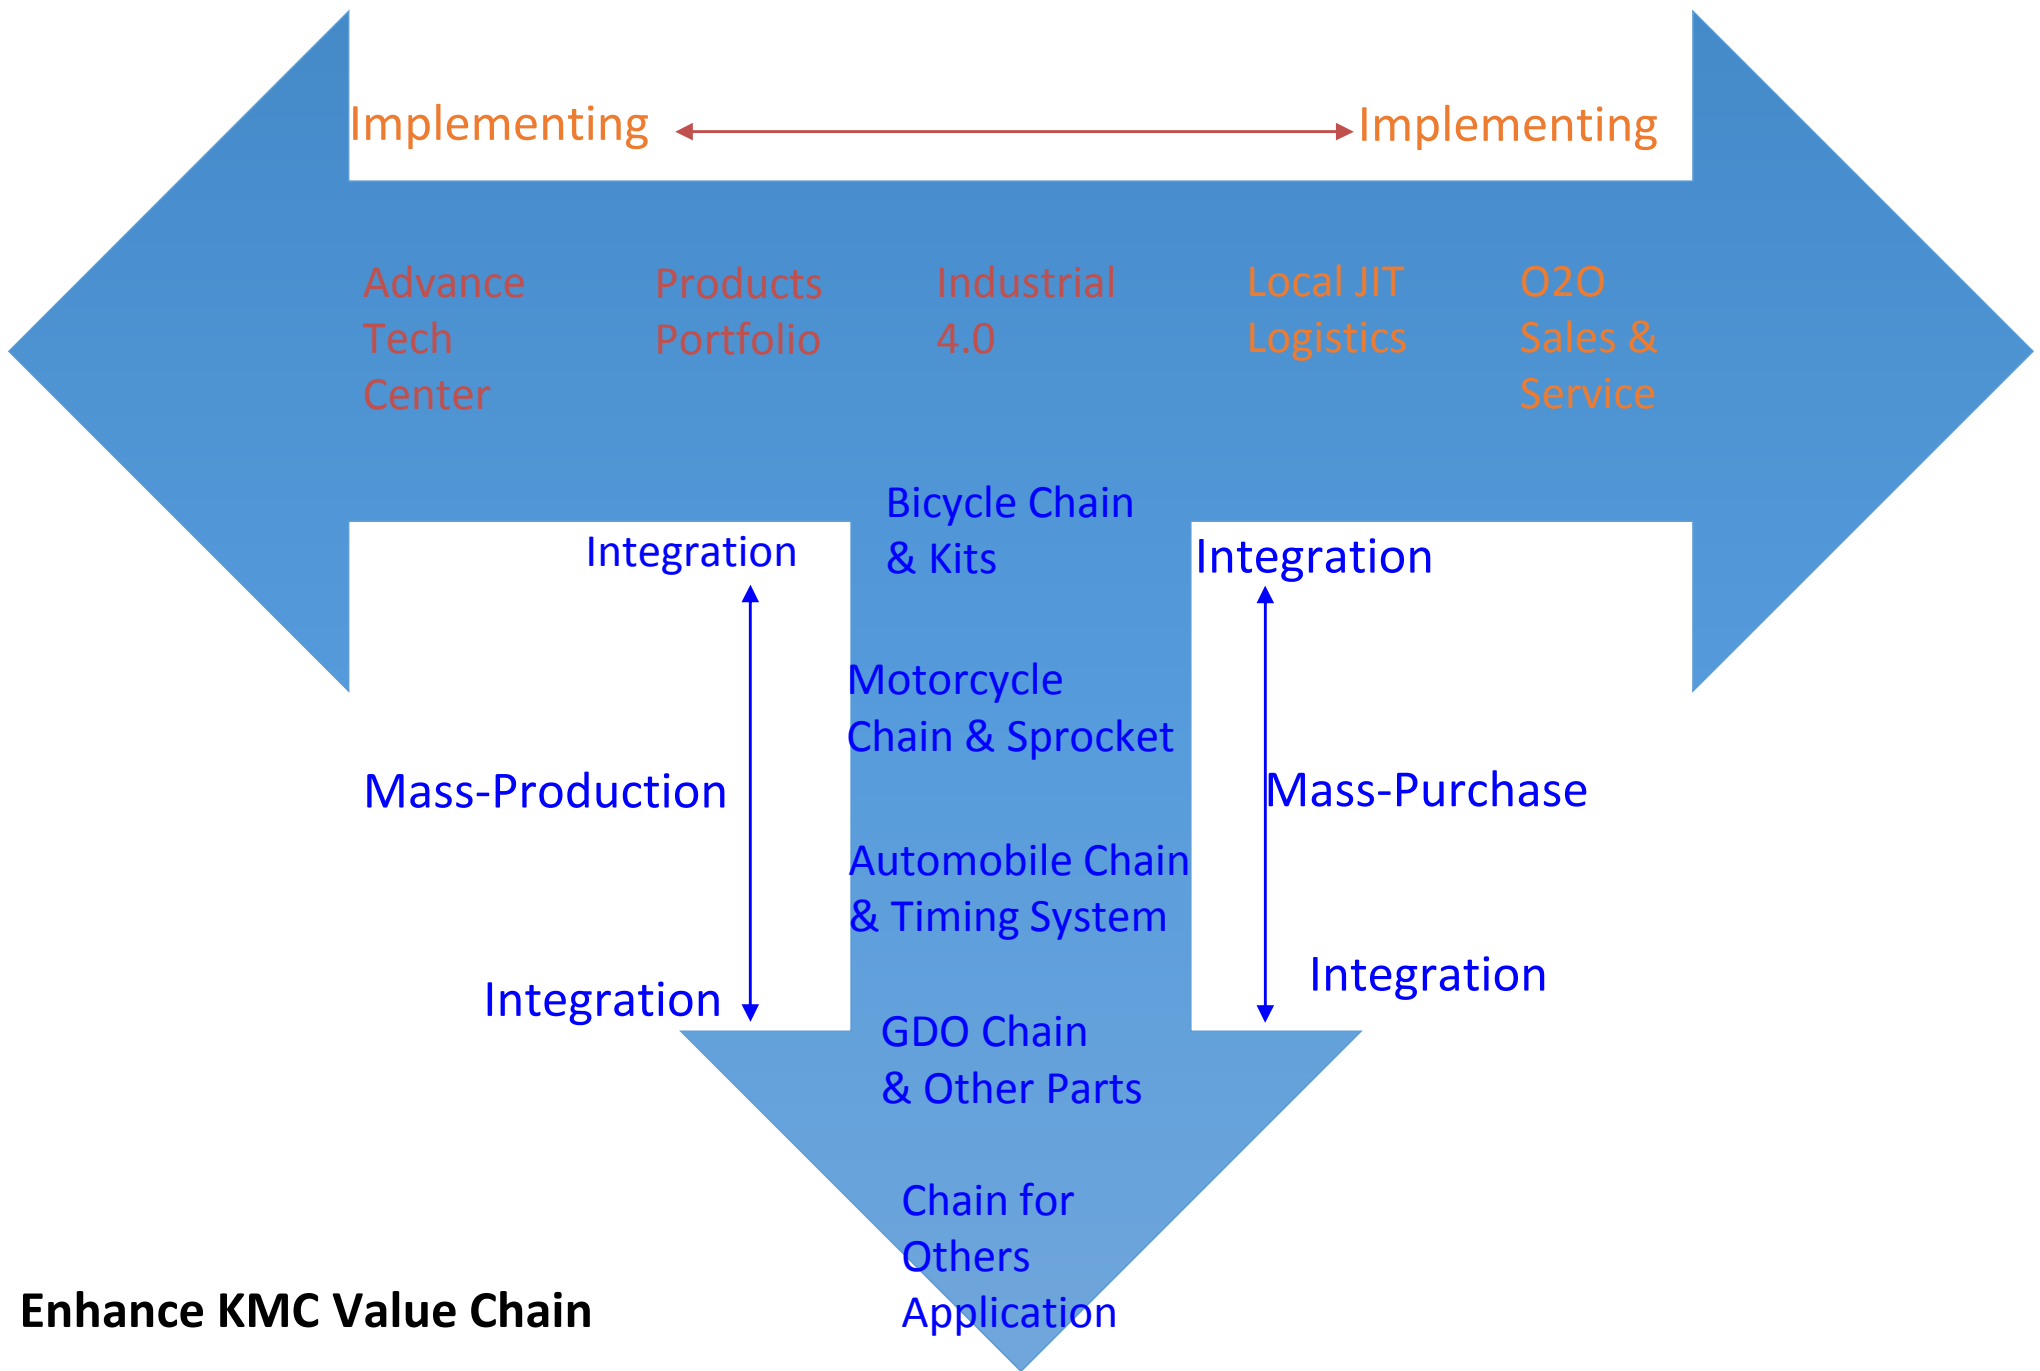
Implementing

Implementing

Advance Tech Center

Products Portfolio

Industrial 4.0

Local JIT Logistics

O2O Sales & Service

Bicycle Chain & Kits

Integration

Integration

Motorcycle Chain & Sprocket

Mass-Production

Mass-Purchase

Automobile Chain & Timing System

Integration

Integration

GDO Chain & Other Parts

Chain for Others Application

Enhance KMC Value Chain